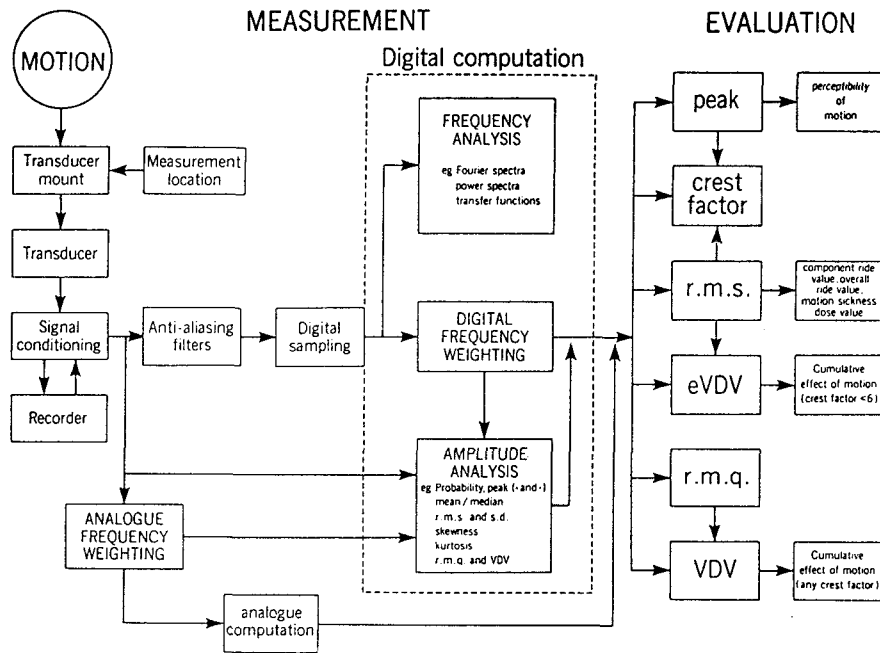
MEASUREMENT

EVALUATION

MOTION

Transducer mount

Measurement location

Transducer

Signal conditioning

Recorder

Anti-aliasing filters

Digital sampling

Digital computation

FREQUENCY ANALYSIS

eg Fourier spectra power spectra transfer functions

DIGITAL FREQUENCY WEIGHTING

AMPLITUDE ANALYSIS

eg Probability, peak (+and-) mean / median r.m.s and s.d. skewness kurtosis r.m.q. and VDV

ANALOGUE FREQUENCY WEIGHTING

analogue computation

peak

perceptibility of motion

crest factor

r.m.s.

component ride value, overall ride value, motion sickness dose value

eVDV

Cumulative effect of motion (crest factor <6)

r.m.q.

VDV

Cumulative effect of motion (any crest factor)